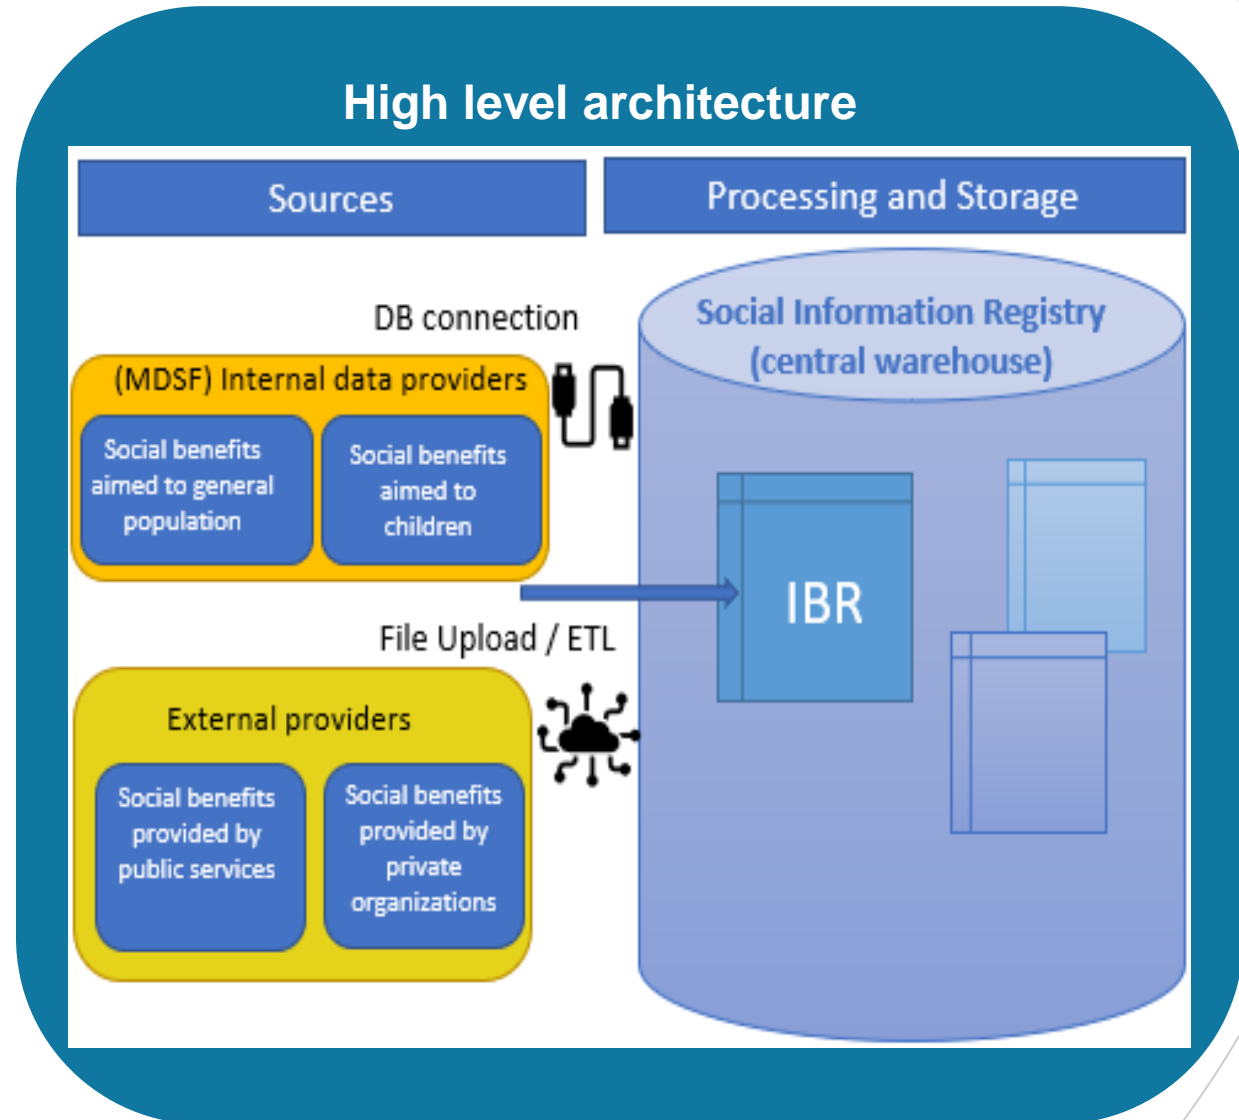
High level architecture

Sources

Processing and Storage

DB connection

(MDSF) Internal data providers

Social benefits aimed to general population

Social benefits aimed to children

Social Information Registry (central warehouse)

IBR

File Upload / ETL

External providers

Social benefits provided by public services

Social benefits provided by private organizations